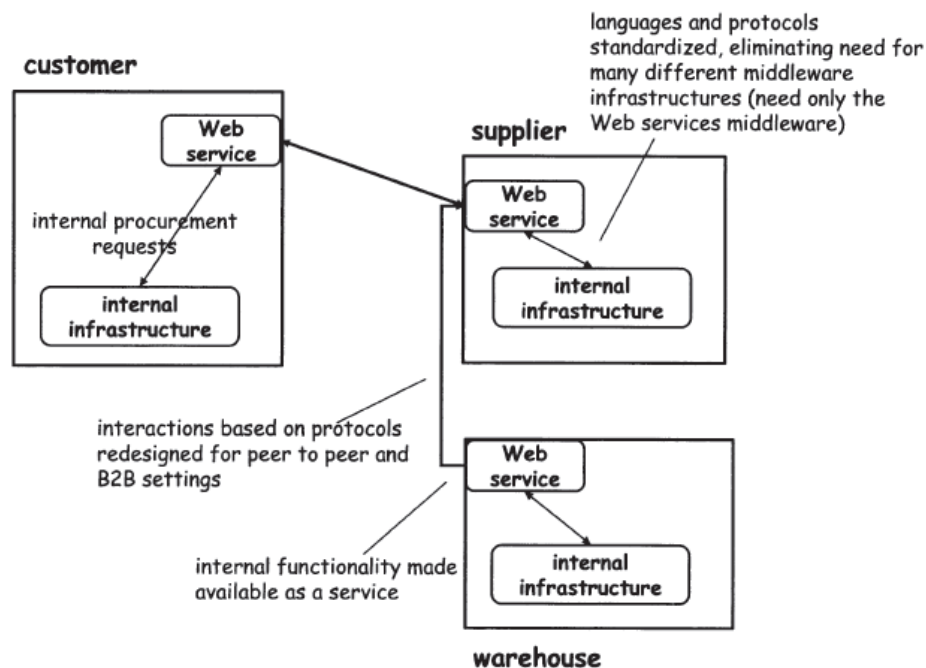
customer

Web service

internal procurement requests

internal infrastructure

languages and protocols standardized, eliminating need for many different middleware infrastructures (need only the Web services middleware)

supplier

Web service

internal infrastructure

interactions based on protocols redesigned for peer to peer and B2B settings

Web service

internal infrastructure

internal functionality made available as a service

warehouse